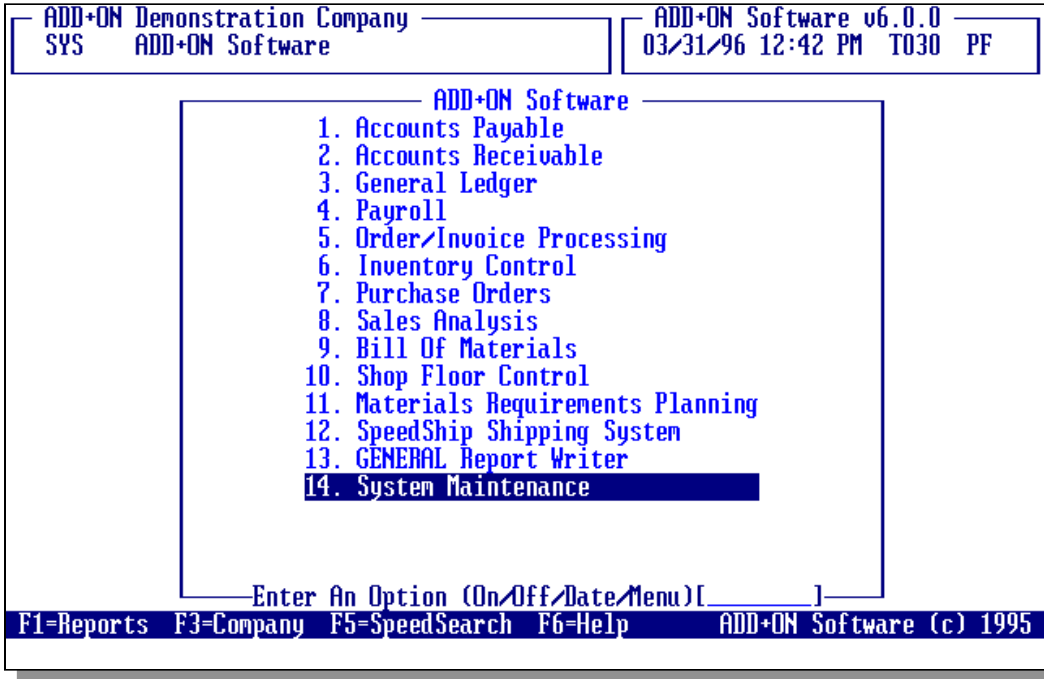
ADD+ON Demonstration Company
SYS ADD+ON Software

ADD+ON Software v6.0.0
03/31/96 12:42 PM T030 PF

ADD+ON Software
1. Accounts Payable
2. Accounts Receivable
3. General Ledger
4. Payroll
5. Order/Invoice Processing
6. Inventory Control
7. Purchase Orders
8. Sales Analysis
9. Bill Of Materials
10. Shop Floor Control
11. Materials Requirements Planning
12. SpeedShip Shipping System
13. GENERAL Report Writer
14. System Maintenance

Enter An Option (On/Off/Date/Menu)[________]

F1=Reports F3=Company F5=SpeedSearch F6=Help ADD+ON Software (c) 1995